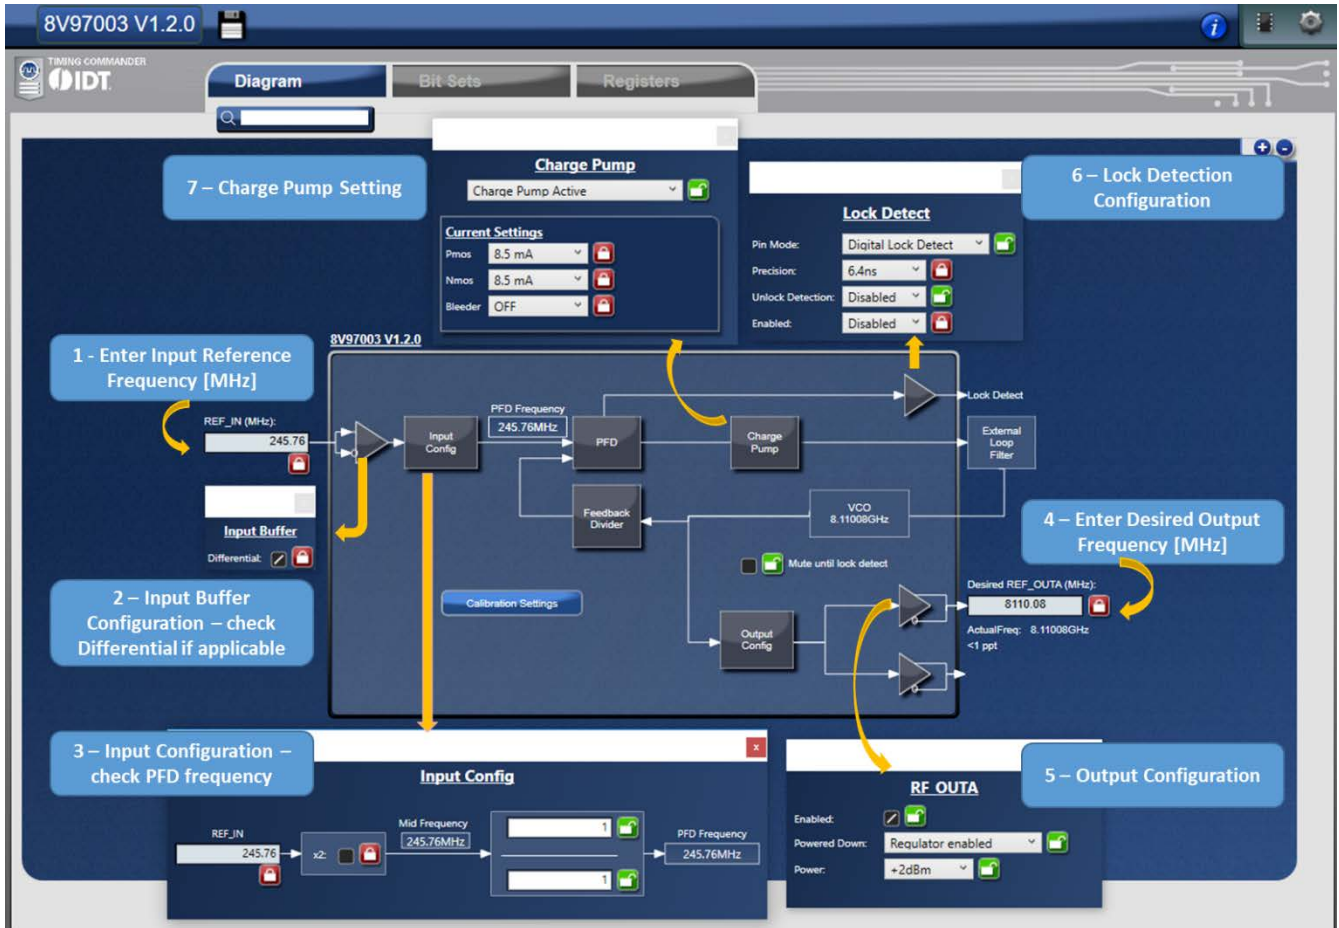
8V97003 V1.2.0

TIMING COMMANDER
IDT

Diagram
Bit Sets
Registers

7 – Charge Pump Setting

Charge Pump
Charge Pump Active

Current Settings
Pmos 8.5 mA
Nmos 8.5 mA
Bleeder OFF

Lock Detect
Pin Mode: Digital Lock Detect
Precision: 6.4ns
Unlock Detection: Disabled
Enabled: Disabled

6 – Lock Detection Configuration

1 - Enter Input Reference Frequency [MHz]

8V97003 V1.2.0

REF_IN (MHz):
245.76

Input Buffer
Differential:

2 – Input Buffer Configuration – check Differential if applicable

Input Config
PFD Frequency
245.76MHz
PFD
Charge Pump
Lock Detect
External Loop Filter
Feedback Divider
VCO
8.11008GHz
Mute until lock detect
Calibration Settings
Output Config

4 – Enter Desired Output Frequency [MHz]

Desired REF_OUTA (MHz):
8110.08
ActualFreq: 8.11008GHz
<1 ppt

3 – Input Configuration – check PFD frequency

Input Config
REF_IN
245.76
x2:
Mid Frequency
245.76MHz
1
1
PFD Frequency
245.76MHz

5 – Output Configuration

RF OUTA
Enabled:
Powered Down: Regulator enabled
Power: +2dBm